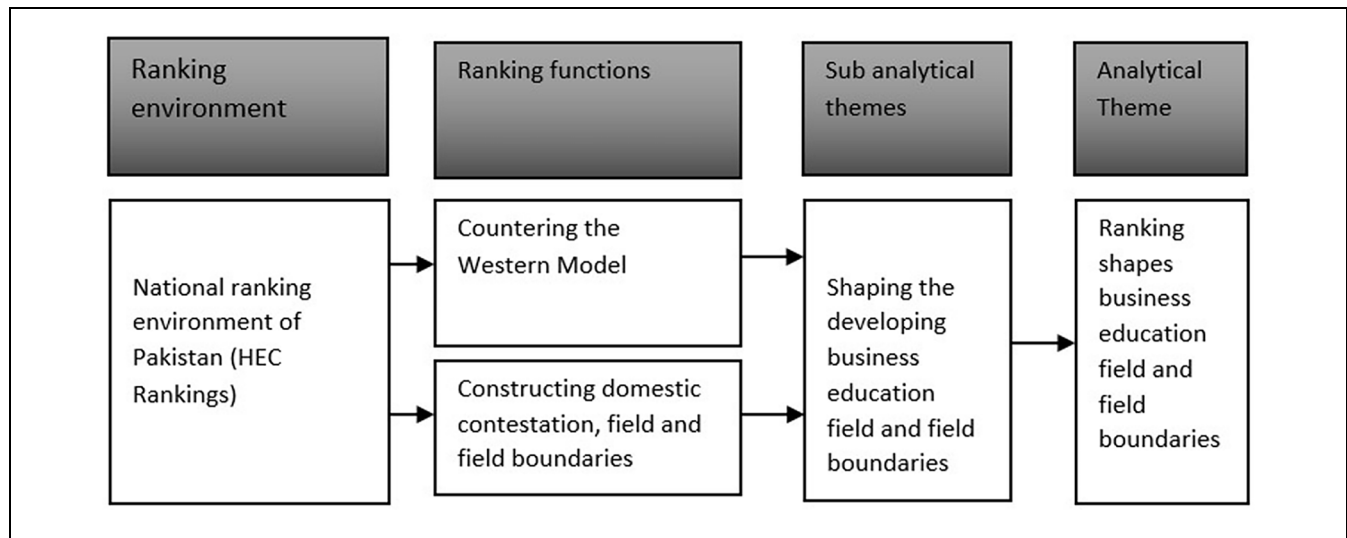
Ranking environment

Ranking functions

Sub analytical themes

Analytical Theme

National ranking environment of Pakistan (HEC Rankings)

Countering the Western Model

Constructing domestic contestation, field and field boundaries

Shaping the developing business education field and field boundaries

Ranking shapes business education field and field boundaries